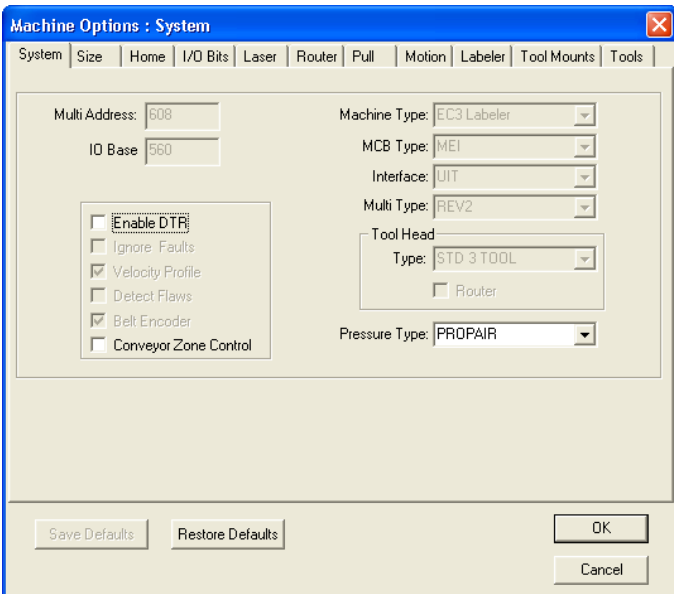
Machine Options : System

System | Size | Home | I/O Bits | Laser | Router | Pull | Motion | Labeler | Tool Mounts | Tools

Multi Address: 608

IO Base 560

Enable DTR
Ignore Faults
Velocity Profile
Detect Flaws
Belt Encoder
Conveyor Zone Control

Machine Type: EC3 Labeler

MCB Type: MEI

Interface: UIT

Multi Type: REV2

Tool Head
Type: STD 3 TOOL
Router

Pressure Type: PROPAIR

Save Defaults | Restore Defaults | OK | Cancel